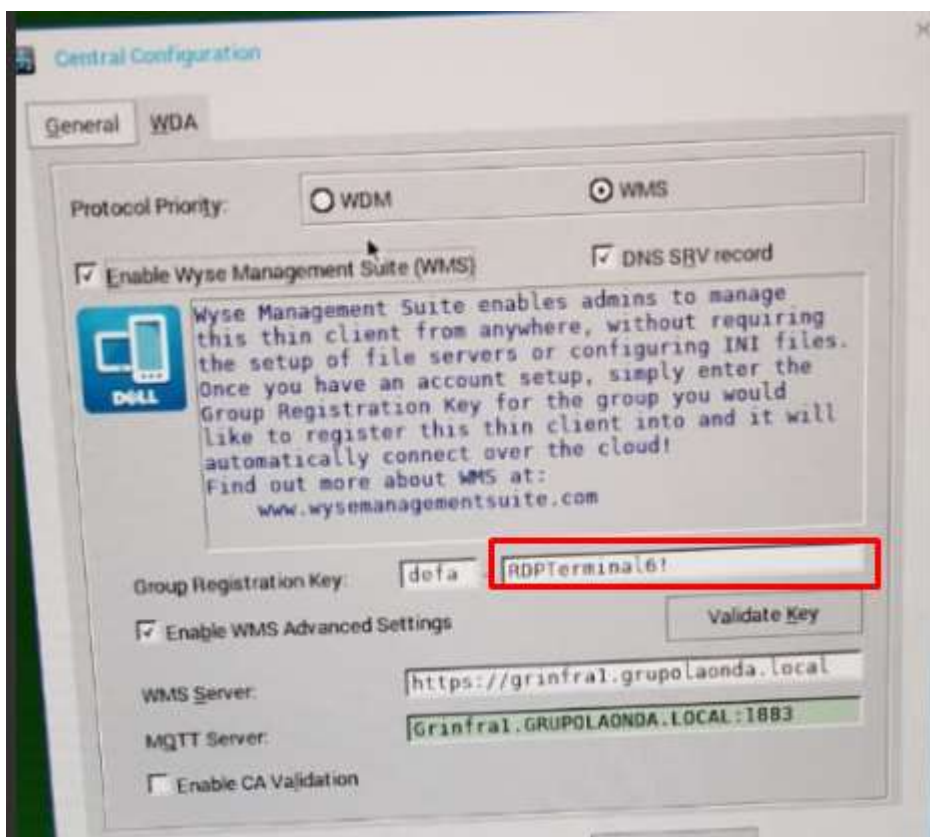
Central Configuration

General WDA

Protocol Priority: WDM WMS

Enable Wyse Management Suite (WMS) DNS SRV record

DELL

Wyse Management Suite enables admins to manage this thin client from anywhere, without requiring the setup of file servers or configuring INI files. Once you have an account setup, simply enter the Group Registration Key for the group you would like to register this thin client into and it will automatically connect over the cloud!
Find out more about WMS at:
www.wysemanagementsuite.com

Group Registration Key: defa RDPTerminal6!

Validate Key

Enable WMS Advanced Settings

WMS Server: https://grinfral.grupolaonda.local

MQTT Server: Grinfral.GRUPOLAONDA.LOCAL:1883

Enable CA Validation